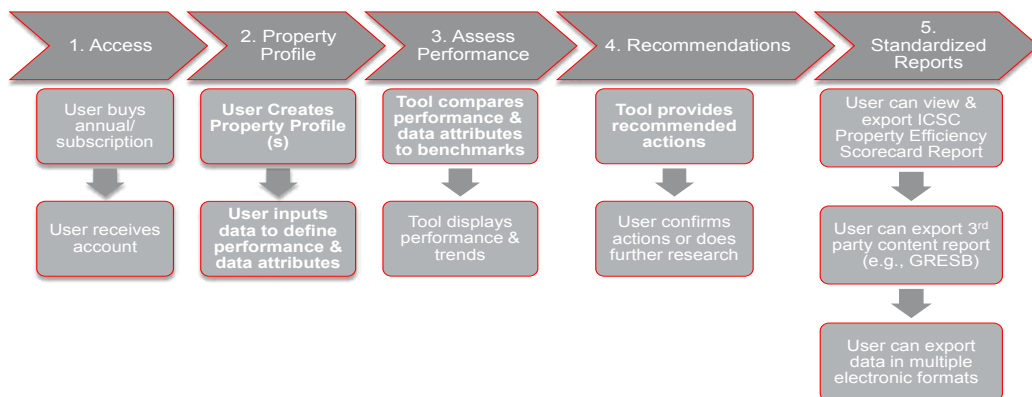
1. Access

User buys annual/ subscription

User receives account

2. Property Profile

User Creates Property Profile (s)

User inputs data to define performance & data attributes

3. Assess Performance

Tool compares performance & data attributes to benchmarks

Tool displays performance & trends

4. Recommendations

Tool provides recommended actions

User confirms actions or does further research

5. Standardized Reports

User can view & export ICSC Property Efficiency Scorecard Report

User can export 3$^{rd}$ party content report (e.g., GRESB)

User can export data in multiple electronic formats